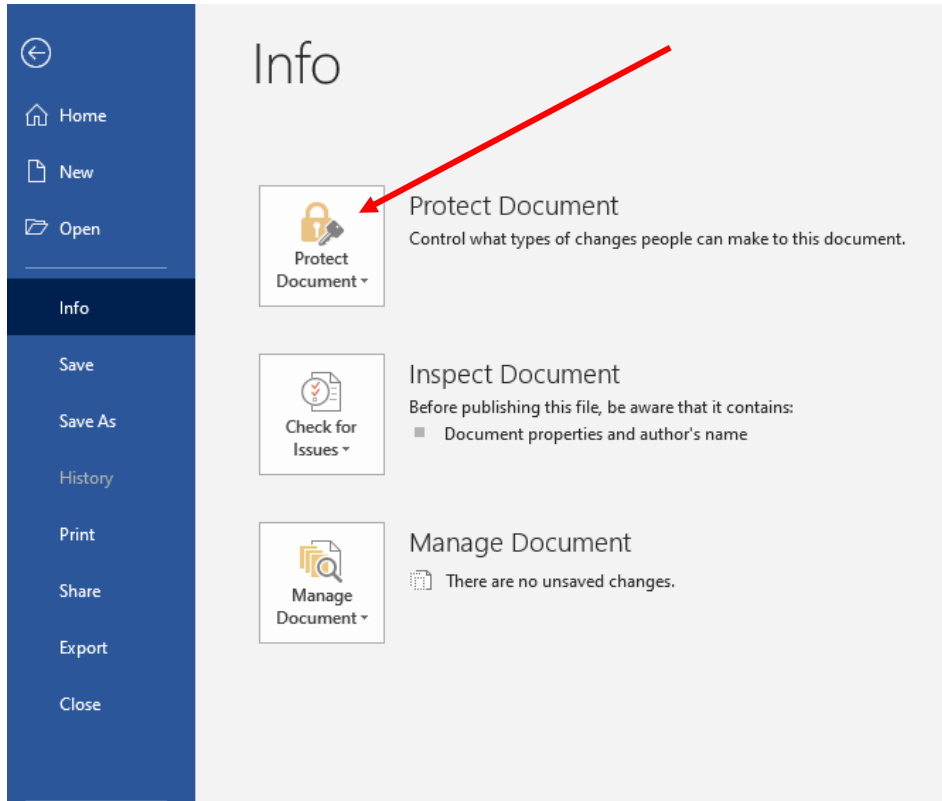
Home

New

Open

Info

Save

Save As

History

Print

Share

Export

Close

Info

Protect Document

Protect Document
Control what types of changes people can make to this document.

Check for Issues

Inspect Document
Before publishing this file, be aware that it contains:
Document properties and author's name

Manage Document

Manage Document
There are no unsaved changes.